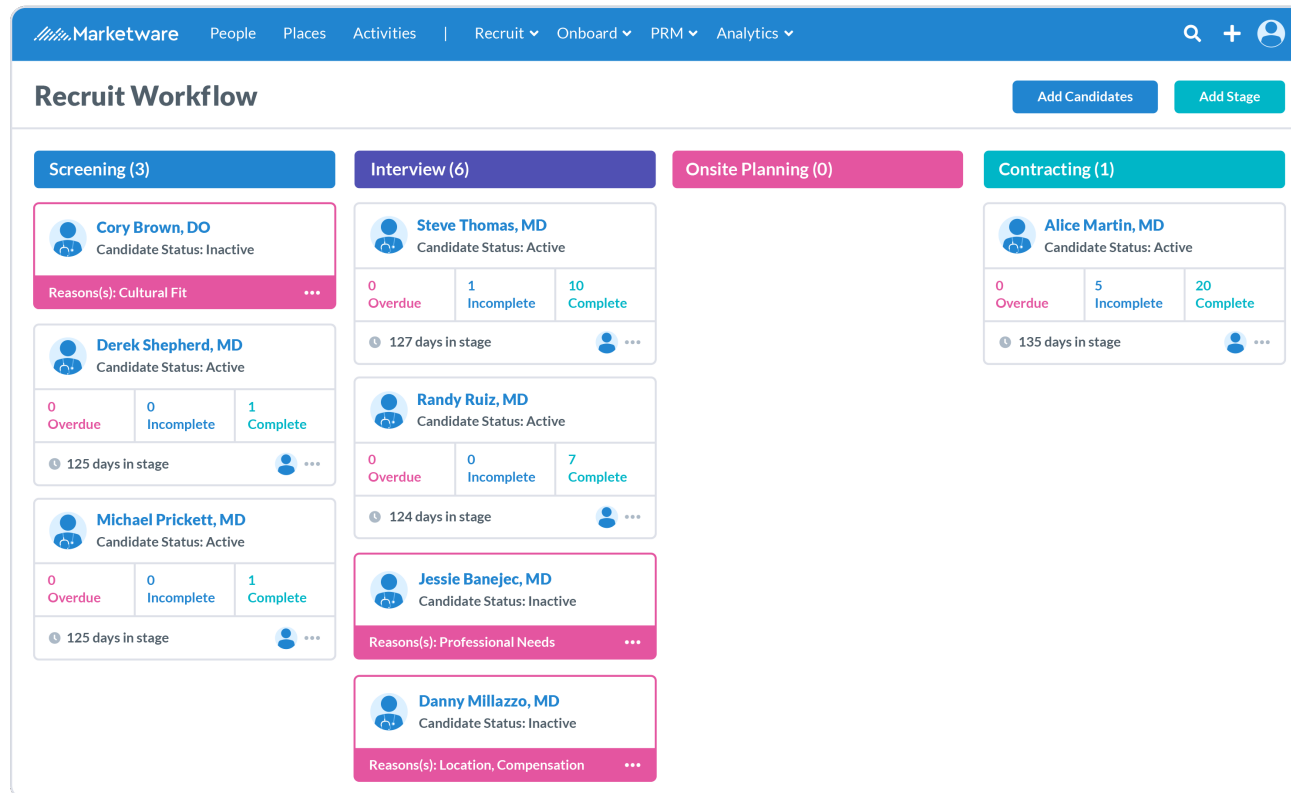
Marketware People Places Activities | Recruit Onboard PRM Analytics

Recruit Workflow

Add Candidates Add Stage

Screening (3)

Cory Brown, DO
Candidate Status: Inactive
Reasons(s): Cultural Fit •••

Derek Shepherd, MD
Candidate Status: Active
0 Overdue
0 Incomplete
1 Complete
125 days in stage •••

Michael Prickett, MD
Candidate Status: Active
0 Overdue
0 Incomplete
1 Complete
125 days in stage •••

Interview (6)

Steve Thomas, MD
Candidate Status: Active
0 Overdue
1 Incomplete
10 Complete
127 days in stage •••

Randy Ruiz, MD
Candidate Status: Active
0 Overdue
0 Incomplete
7 Complete
124 days in stage •••

Jessie Banejec, MD
Candidate Status: Inactive
Reasons(s): Professional Needs •••

Danny Millazzo, MD
Candidate Status: Inactive
Reasons(s): Location, Compensation •••

Onsite Planning (0)

Contracting (1)

Alice Martin, MD
Candidate Status: Active
0 Overdue
5 Incomplete
20 Complete
135 days in stage •••